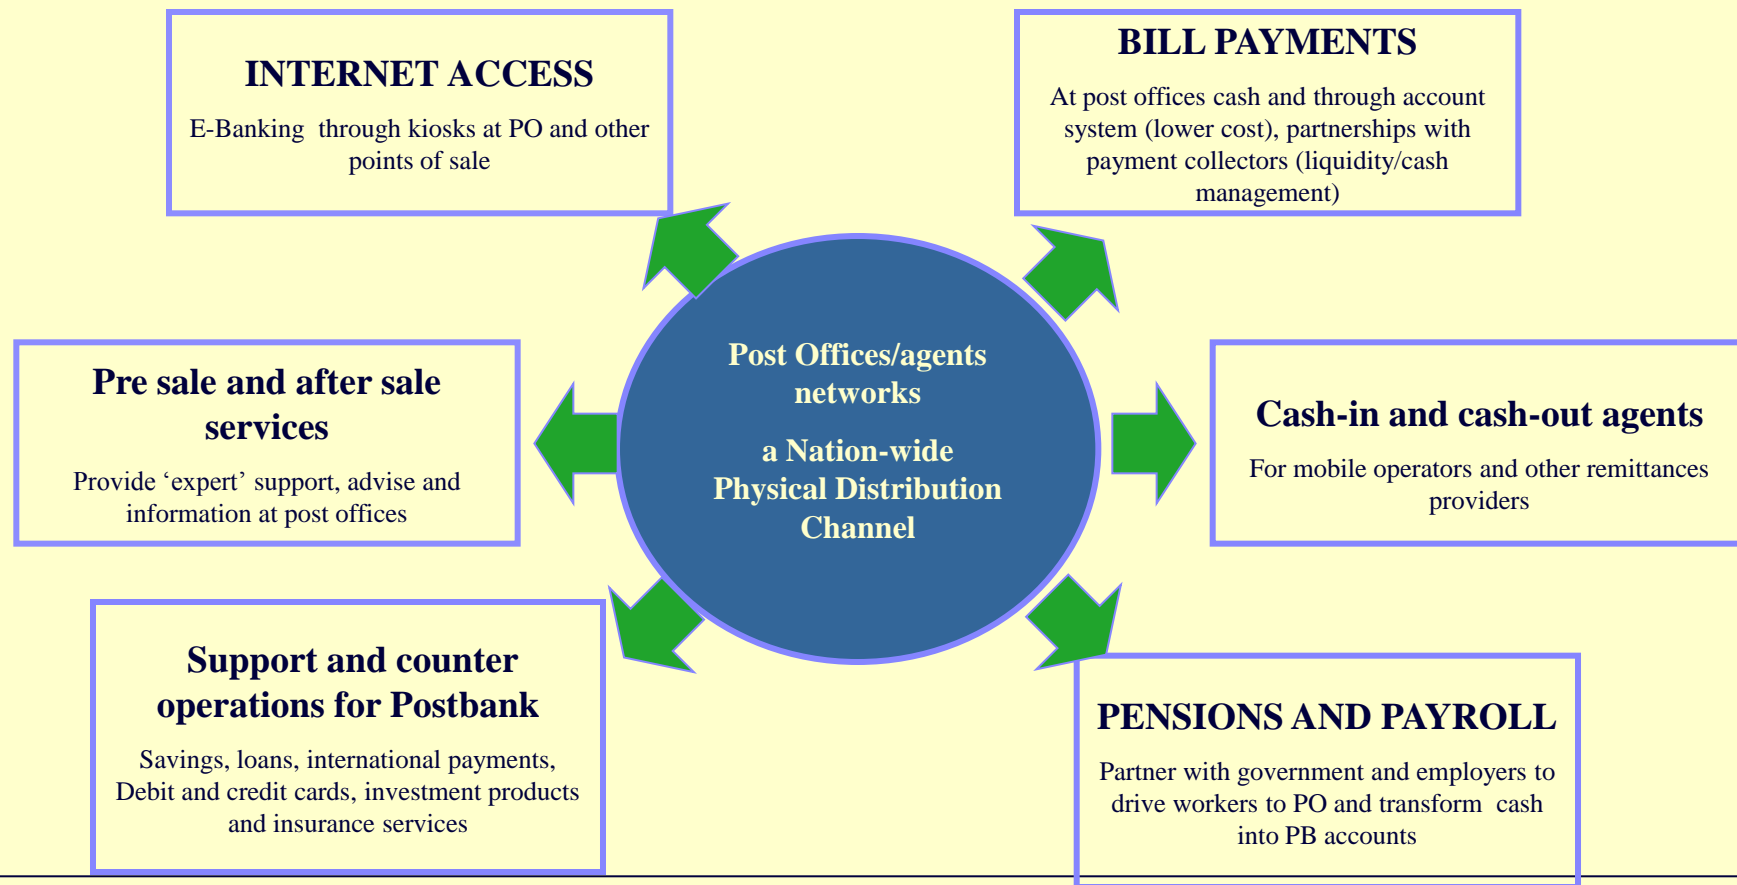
INTERNET ACCESS

E-Banking through kiosks at PO and other points of sale

BILL PAYMENTS

At post offices cash and through account system (lower cost), partnerships with payment collectors (liquidity/cash management)

Post Offices/agents networks

a Nation-wide Physical Distribution Channel

Pre sale and after sale services

Provide ‘expert’ support, advise and information at post offices

Cash-in and cash-out agents

For mobile operators and other remittances providers

Support and counter operations for Postbank

Savings, loans, international payments, Debit and credit cards, investment products and insurance services

PENSIONS AND PAYROLL

Partner with government and employers to drive workers to PO and transform cash into PB accounts